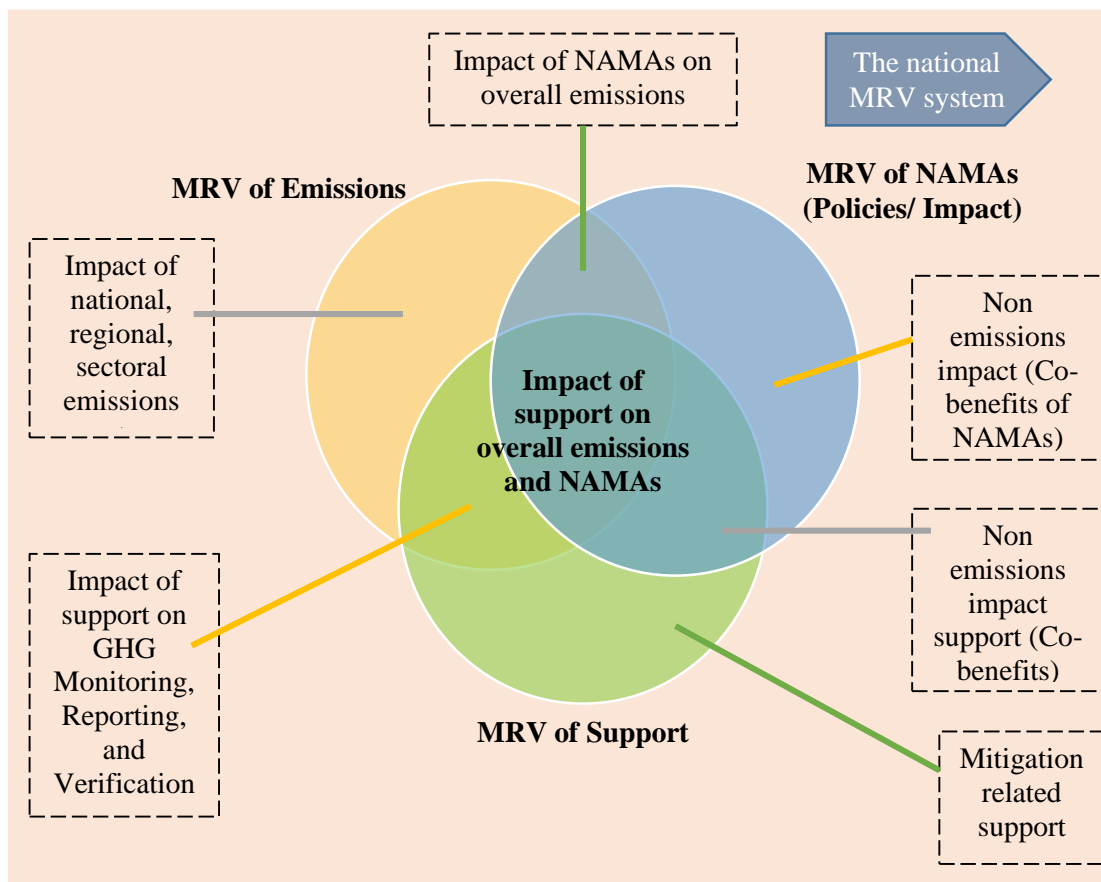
Impact of NAMAs on overall emissions

The national MRV system

MRV of Emissions

MRV of NAMAs (Policies/ Impact)

Impact of national, regional, sectoral emissions

Impact of support on overall emissions and NAMAs

Non emissions impact (Co-benefits of NAMAs)

Non emissions impact support (Co-benefits)

Impact of support on GHG Monitoring, Reporting, and Verification

MRV of Support

Mitigation related support